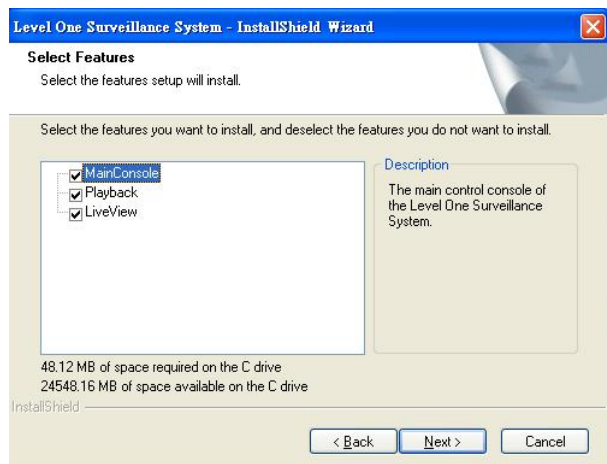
Level One Surveillance System - InstallShield Wizard

Select Features

Select the features setup will install.

Select the features you want to install, and deselect the features you do not want to install.

MainConsole
Playback
LiveView

Description

The main control console of the Level One Surveillance System.

48.12 MB of space required on the C drive
24548.16 MB of space available on the C drive

InstallShield

< Back
Next >
Cancel